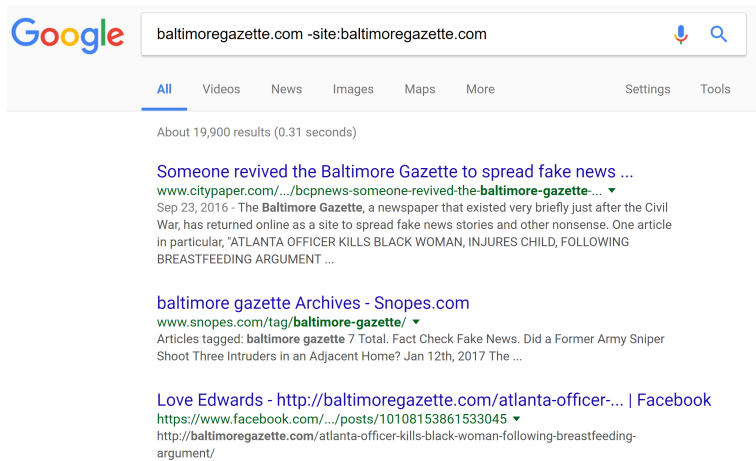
Google

baltimoregazette.com -site:baltimoregazette.com

All Videos News Images Maps More Settings Tools

About 19,900 results (0.31 seconds)

Someone revived the Baltimore Gazette to spread fake news ...
www.citypaper.com/.../bcpnews-someone-revived-the-baltimore-gazette-...
Sep 23, 2016 - The Baltimore Gazette, a newspaper that existed very briefly just after the Civil War, has returned online as a site to spread fake news stories and other nonsense. One article in particular, "ATLANTA OFFICER KILLS BLACK WOMAN, INJURES CHILD, FOLLOWING BREASTFEEDING ARGUMENT ...

baltimore gazette Archives - Snopes.com
www.snopes.com/tag/baltimore-gazette/
Articles tagged: baltimore gazette 7 Total. Fact Check Fake News. Did a Former Army Sniper Shoot Three Intruders in an Adjacent Home? Jan 12th, 2017 The ...

Love Edwards - http://baltimoregazette.com/atlanta-officer-... | Facebook
https://www.facebook.com/.../posts/10108153861533045
http://baltimoregazette.com/atlanta-officer-kills-black-woman-following-breastfeeding-argument/